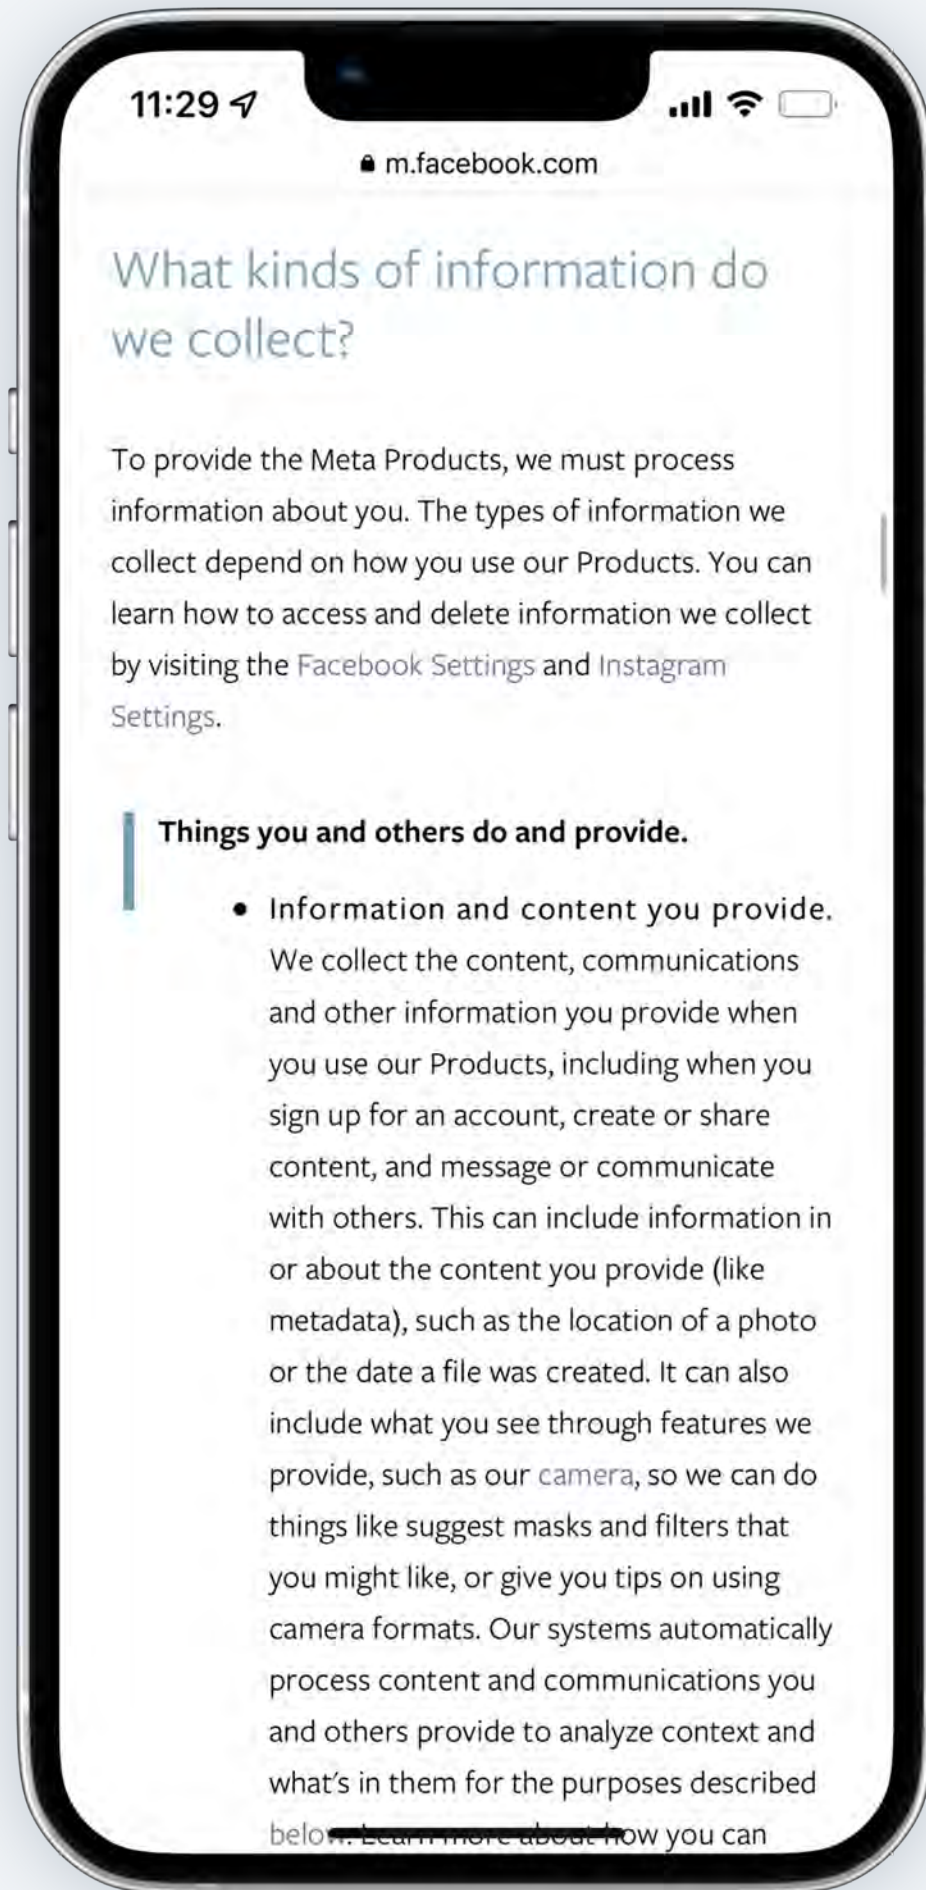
11:29

m.facebook.com

What kinds of information do we collect?

To provide the Meta Products, we must process information about you. The types of information we collect depend on how you use our Products. You can learn how to access and delete information we collect by visiting the Facebook Settings and Instagram Settings.

Things you and others do and provide.

- Information and content you provide. We collect the content, communications and other information you provide when you use our Products, including when you sign up for an account, create or share content, and message or communicate with others. This can include information in or about the content you provide (like metadata), such as the location of a photo or the date a file was created. It can also include what you see through features we provide, such as our camera, so we can do things like suggest masks and filters that you might like, or give you tips on using camera formats. Our systems automatically process content and communications you and others provide to analyze context and what's in them for the purposes described belo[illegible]ow you can